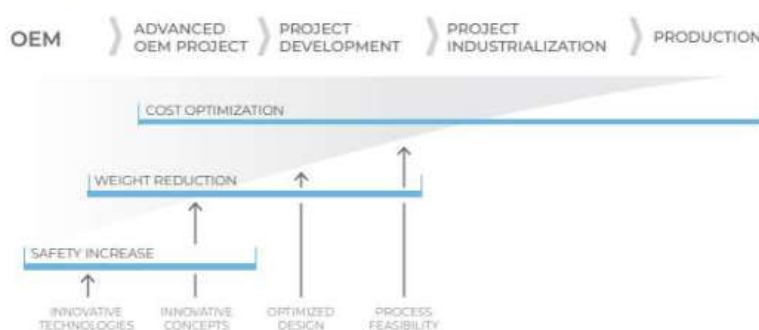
OEM

ADVANCED OEM PROJECT

PROJECT DEVELOPMENT

PROJECT INDUSTRIALIZATION

PRODUCTION

COST OPTIMIZATION

WEIGHT REDUCTION

SAFETY INCREASE

INNOVATIVE TECHNOLOGIES

INNOVATIVE CONCEPTS

OPTIMIZED DESIGN

PROCESS FEASIBILITY